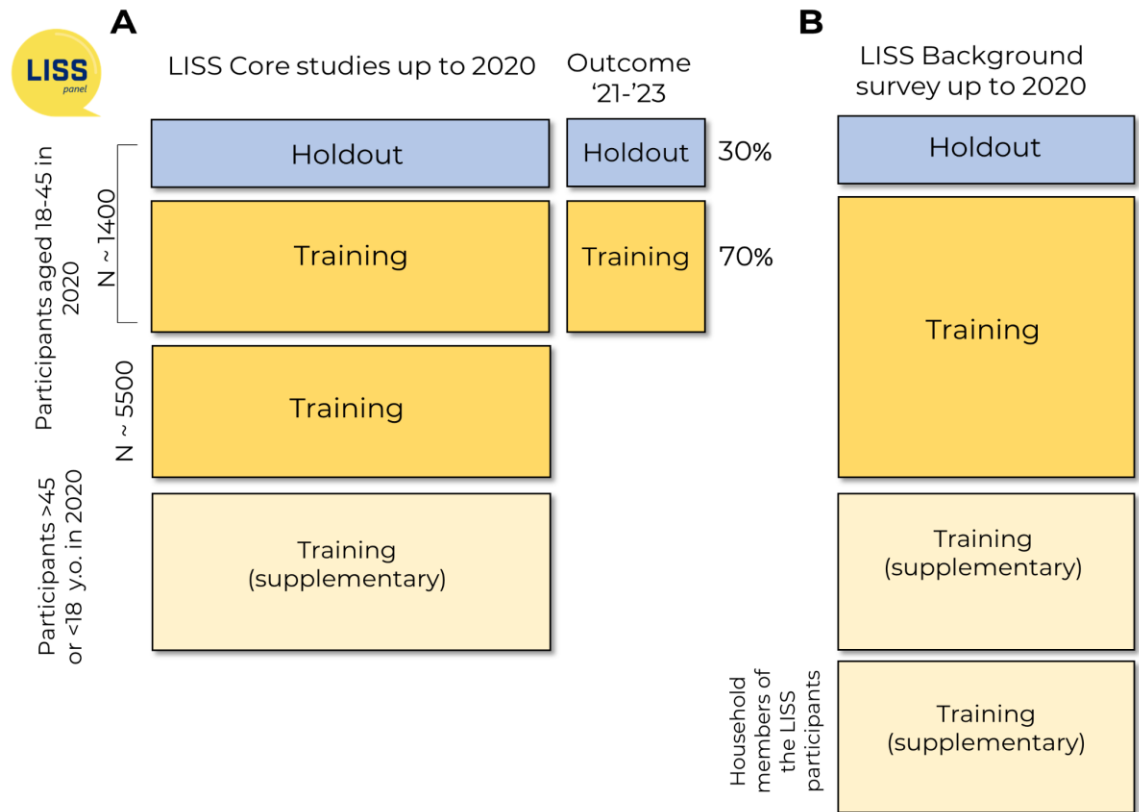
A

LISS panel

LISS Core studies up to 2020

Outcome '21-'23

Participants aged 18-45 in 2020

N ~ 1400

Holdout

Holdout

30%

Training

Training

70%

N ~ 5500

Training

Participants >45 or <18 y.o. in 2020

Training (supplementary)

B

LISS Background survey up to 2020

Holdout

Training

Training (supplementary)

Household members of the LISS participants

Training (supplementary)